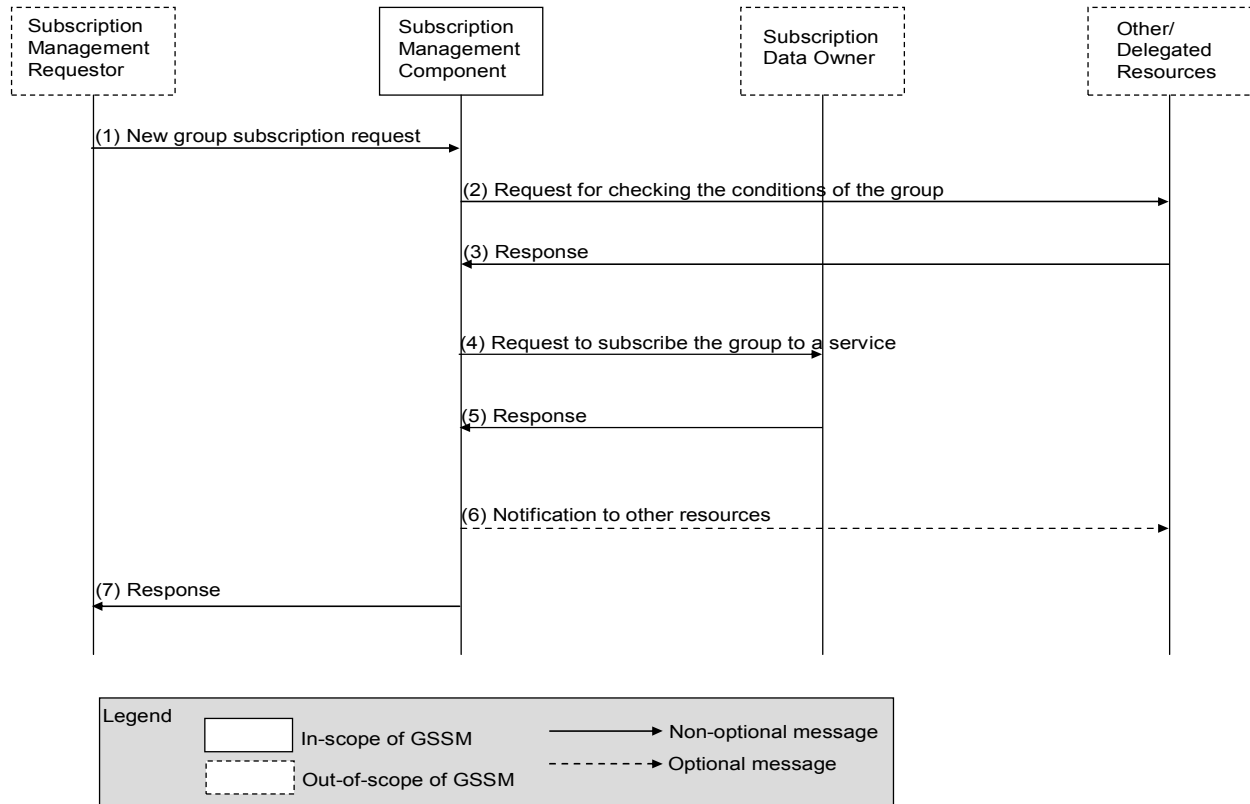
Subscription Management Requestor

Subscription Management Component

Subscription Data Owner

Other/ Delegated Resources

(1) New group subscription request

(2) Request for checking the conditions of the group

(3) Response

(4) Request to subscribe the group to a service

(5) Response

(6) Notification to other resources

(7) Response

Legend

In-scope of GSSM

Out-of-scope of GSSM

Non-optional message

Optional message